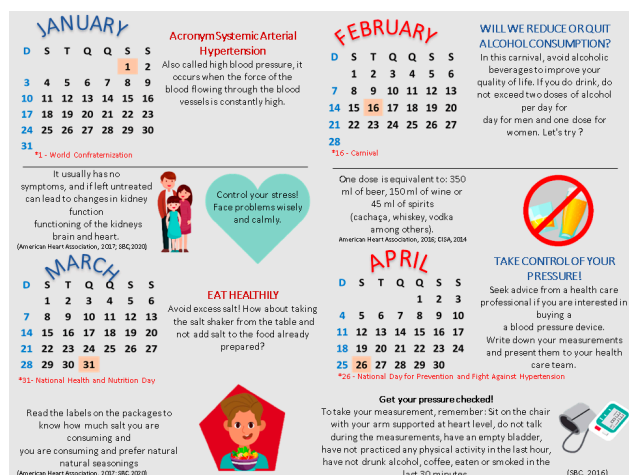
JANUARY

| D | S | T | Q | Q | S | S |
|---|---|---|---|---|---|---|
| | | | | | 1 | 2 |
| 3 | 4 | 5 | 6 | 7 | 8 | 9 |
| 10 | 11 | 12 | 13 | 14 | 15 | 16 |
| 17 | 18 | 19 | 20 | 21 | 22 | 23 |
| 24 | 25 | 26 | 27 | 28 | 29 | 30 |
| 31 | | | | | | |

*1 - World Confraternization

Acronym Systemic Arterial Hypertension

Also called high blood pressure, it occurs when the force of the blood flowing through the blood vessels is constantly high.

FEBRUARY

| D | S | T | Q | Q | S | S |
|---|---|---|---|---|---|---|
| | 1 | 2 | 3 | 4 | 5 | 6 |
| 7 | 8 | 9 | 10 | 11 | 12 | 13 |
| 14 | 15 | 16 | 17 | 18 | 19 | 20 |
| 21 | 22 | 23 | 24 | 25 | 26 | 27 |
| 28 | | | | | | |

*16 - Carnival

WILL WE REDUCE OR QUIT ALCOHOL CONSUMPTION?

In this carnival, avoid alcoholic beverages to improve your quality of life. If you do drink, do not exceed two doses of alcohol per day for day for men and one dose for women. Let's try ?

It usually has no symptoms, and if left untreated can lead to changes in kidney function functioning of the kidneys brain and heart.
(American Heart Association, 2017; SBC, 2020)

Control your stress! Face problems wisely and calmly.

One dose is equivalent to: 350 ml of beer, 150 ml of wine or 45 ml of spirits (cachaça, whiskey, vodka among others).
American Heart Association, 2016; CISA, 2014

MARCH

| D | S | T | Q | Q | S | S |
|---|---|---|---|---|---|---|
| | 1 | 2 | 3 | 4 | 5 | 6 |
| 7 | 8 | 9 | 10 | 11 | 12 | 13 |
| 14 | 15 | 16 | 17 | 18 | 19 | 20 |
| 21 | 22 | 23 | 24 | 25 | 26 | 27 |
| 28 | 29 | 30 | 31 | | | |

*31- National Health and Nutrition Day

EAT HEALTHILY

Avoid excess salt! How about taking the salt shaker from the table and not add salt to the food already prepared?

APRIL

| D | S | T | Q | Q | S | S |
|---|---|---|---|---|---|---|
| | | | | 1 | 2 | 3 |
| 4 | 5 | 6 | 7 | 8 | 9 | 10 |
| 11 | 12 | 13 | 14 | 15 | 16 | 17 |
| 18 | 19 | 20 | 21 | 22 | 23 | 24 |
| 25 | 26 | 27 | 28 | 29 | 30 | |

*26 - National Day for Prevention and Fight Against Hypertension

TAKE CONTROL OF YOUR PRESSURE!

Seek advice from a health care professional if you are interested in buying a a blood pressure device. Write down your measurements and present them to your health care team.

Read the labels on the packages to know how much salt you are consuming and you are consuming and prefer natural natural seasonings
(American Heart Association, 2017; SBC, 2020)

Get your pressure checked!

To take your measurement, remember: Sit on the chair with your arm supported at heart level, do not talk during the measurements, have an empty bladder, have not practiced any physical activity in the last hour, have not drunk alcohol, coffee, eaten or smoked in the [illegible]

(SBC, 2016)